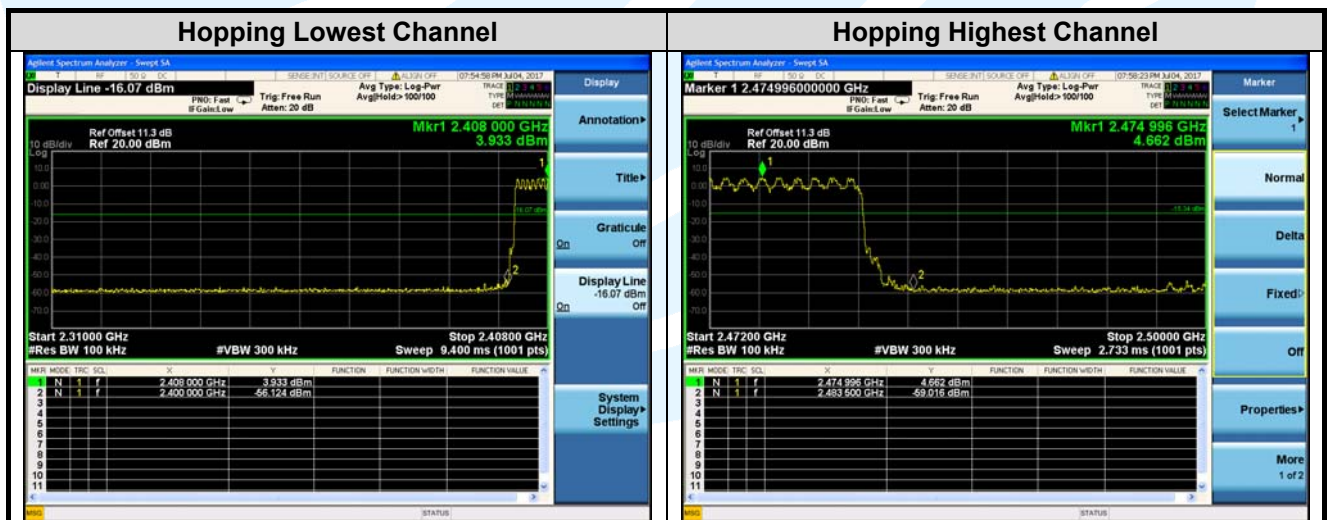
| Hopping Lowest Channel | Hopping Highest Channel |
|---|---|
| | |

Agilent Spectrum Analyzer - Swept SA

RF 50 Ω DC SENSE:INT SOURCE OFF ALIGN OFF 07:54:58 PM Jul 04, 2017

Display Line -16.07 dBm

PNO: Fast IFGain:Low Trig: Free Run Atten: 20 dB Avg Type: Log-Pwr Avg|Hold:> 100/100

TRACE 1 2 3 4 5 6 TYPE DET

Display

Ref Offset 11.3 dB
10 dB/div Ref 20.00 dBm

Mkr1 2.408 000 GHz
3.933 dBm

-16.07 dBm

Start 2.31000 GHz
#Res BW 100 kHz #VBW 300 kHz Sweep 9.400 ms (1001 pts)

| MKR | MODE | TRC | SCL | X | Y | FUNCTION | FUNCTION WIDTH | FUNCTION VALUE |
|---|---|---|---|---|---|---|---|---|
| 1 | N | 1 | f | 2.408 000 GHz | 3.933 dBm | | | |
| 2 | N | 1 | f | 2.400 000 GHz | -56.124 dBm | | | |
| 3 | | | | | | | | |
| 4 | | | | | | | | |
| 5 | | | | | | | | |
| 6 | | | | | | | | |
| 7 | | | | | | | | |
| 8 | | | | | | | | |
| 9 | | | | | | | | |
| 10 | | | | | | | | |
| 11 | | | | | | | | |

Stop 2.40800 GHz

Annotation▸

Title▸

Graticule
On Off

Display Line
-16.07 dBm
On Off

System Display▸ Settings

MSG STATUS

Agilent Spectrum Analyzer - Swept SA

RF 50 Ω DC SENSE:INT SOURCE OFF ALIGN OFF 07:58:23 PM Jul 04, 2017

Marker 1 2.474996000000 GHz

PNO: Fast IFGain:Low Trig: Free Run Atten: 20 dB Avg Type: Log-Pwr Avg|Hold:> 100/100

TRACE 1 2 3 4 5 6 TYPE DET

Marker

Ref Offset 11.3 dB
10 dB/div Ref 20.00 dBm

Mkr1 2.474 996 GHz
4.662 dBm

-15.34 dBm

Start 2.47200 GHz
#Res BW 100 kHz #VBW 300 kHz Sweep 2.733 ms (1001 pts)

Stop 2.50000 GHz

| MKR | MODE | TRC | SCL | X | Y | FUNCTION | FUNCTION WIDTH | FUNCTION VALUE |
|---|---|---|---|---|---|---|---|---|
| 1 | N | 1 | f | 2.474 996 GHz | 4.662 dBm | | | |
| 2 | N | 1 | f | 2.483 500 GHz | -59.016 dBm | | | |
| 3 | | | | | | | | |
| 4 | | | | | | | | |
| 5 | | | | | | | | |
| 6 | | | | | | | | |
| 7 | | | | | | | | |
| 8 | | | | | | | | |
| 9 | | | | | | | | |
| 10 | | | | | | | | |
| 11 | | | | | | | | |

Select Marker
1

Normal

Delta

Fixed▸

Off

Properties▸

More
1 of 2

MSG STATUS